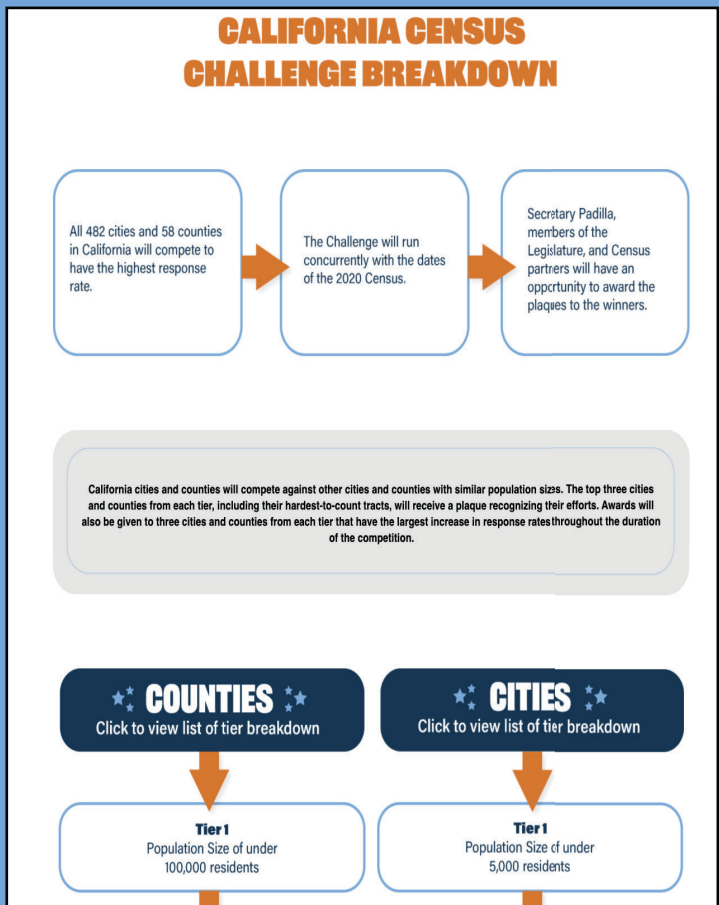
CALIFORNIA CENSUS CHALLENGE BREAKDOWN

All 482 cities and 58 counties in California will compete to have the highest response rate.

The Challenge will run concurrently with the dates of the 2020 Census.

Secretary Padilla, members of the Legislature, and Census partners will have an opportunity to award the plaques to the winners.

California cities and counties will compete against other cities and counties with similar population sizes. The top three cities and counties from each tier, including their hardest-to-count tracts, will receive a plaque recognizing their efforts. Awards will also be given to three cities and counties from each tier that have the largest increase in response rates throughout the duration of the competition.

COUNTIES
Click to view list of tier breakdown

CITIES
Click to view list of tier breakdown

Tier 1
Population Size of under 100,000 residents

Tier 1
Population Size of under 5,000 residents